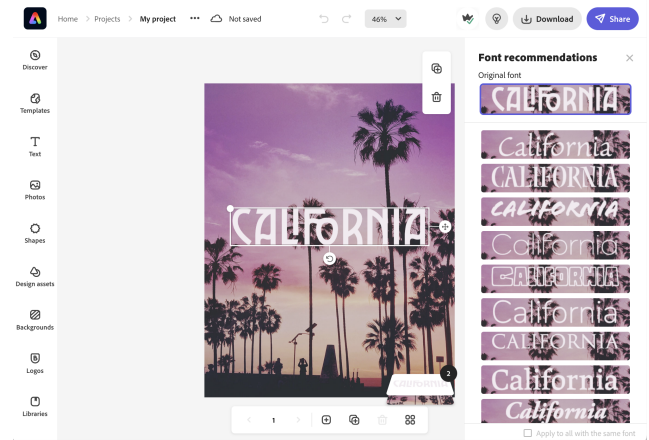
Home > Projects > My project ••• Not saved

46%

Download

Share

Discover

Templates

Text

Photos

Shapes

Design assets

Backgrounds

Logos

Libraries

CALIFORNIA

Font recommendations

Original font

CALIFORNIA

California

CALIFORNIA

CALIFORNIA

California

CALIFORNIA

California

CALIFORNIA

California

California

CALIFORNIA

2

1

Apply to all with the same font